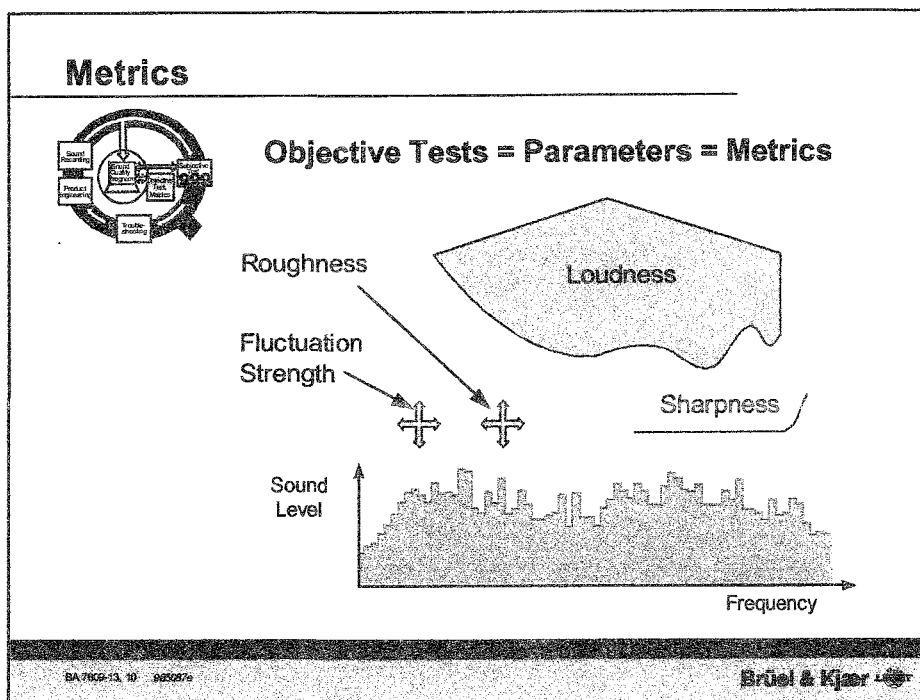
Metrics

Sound Recording

Sound Quality Program

Subjective Tests

Product Engineering

Objective Test Metrics

Trouble-shooting

Objective Tests = Parameters = Metrics

Roughness

Loudness

Fluctuation Strength

Sharpness

Sound Level

Frequency

BA 7609-13, 10 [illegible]

Brüel & Kjær